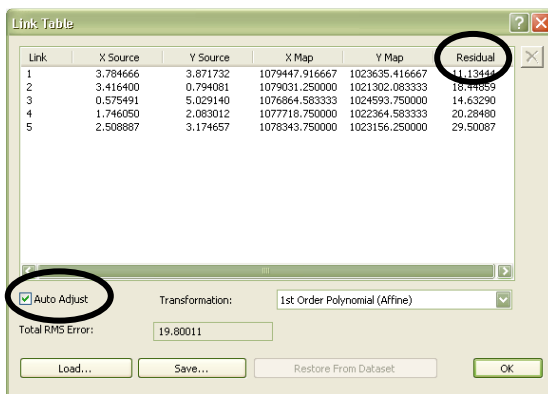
Link Table

| Link | X Source | Y Source | X Map | Y Map | Residual |
|---|---|---|---|---|---|
| 1 | 3.784666 | 3.871732 | 1079447.916667 | 1023635.416667 | 11.13444 |
| 2 | 3.416400 | 0.794081 | 1079031.250000 | 1021302.083333 | 18.44859 |
| 3 | 0.575491 | 5.029140 | 1076864.583333 | 1024593.750000 | 14.63290 |
| 4 | 1.746050 | 2.083012 | 1077718.750000 | 1022364.583333 | 20.28480 |
| 5 | 2.508887 | 3.174657 | 1078343.750000 | 1023156.250000 | 29.50087 |

Auto Adjust

Transformation: 1st Order Polynomial (Affine)

Total RMS Error: 19.80011

Load...

Save...

Restore From Dataset

OK